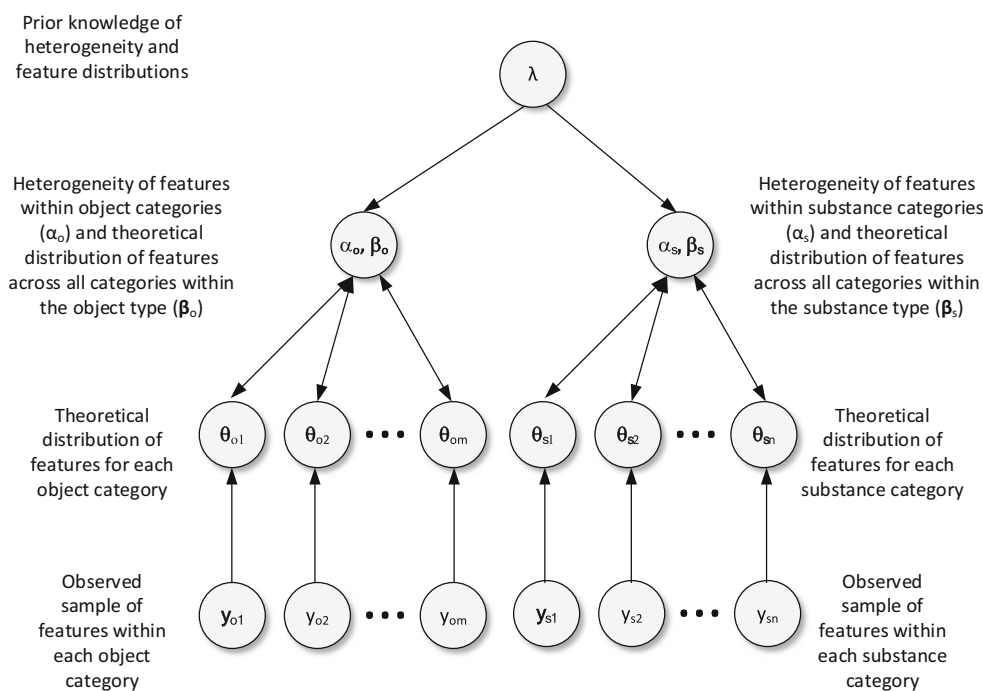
Prior knowledge of heterogeneity and feature distributions

$\lambda$

Heterogeneity of features within object categories ($\alpha_o$) and theoretical distribution of features across all categories within the object type ($\beta_o$)

$\alpha_o, \beta_o$

$\alpha_s, \beta_s$

Heterogeneity of features within substance categories ($\alpha_s$) and theoretical distribution of features across all categories within the substance type ($\beta_s$)

Theoretical distribution of features for each object category

$\theta_{o1}$ $\theta_{o2}$ • • • $\theta_{om}$ $\theta_{s1}$ $\theta_{s2}$ • • • $\theta_{sn}$

Theoretical distribution of features for each substance category

Observed sample of features within each object category

$y_{o1}$ $y_{o2}$ • • • $y_{om}$ $y_{s1}$ $y_{s2}$ • • • $y_{sn}$

Observed sample of features within each substance category